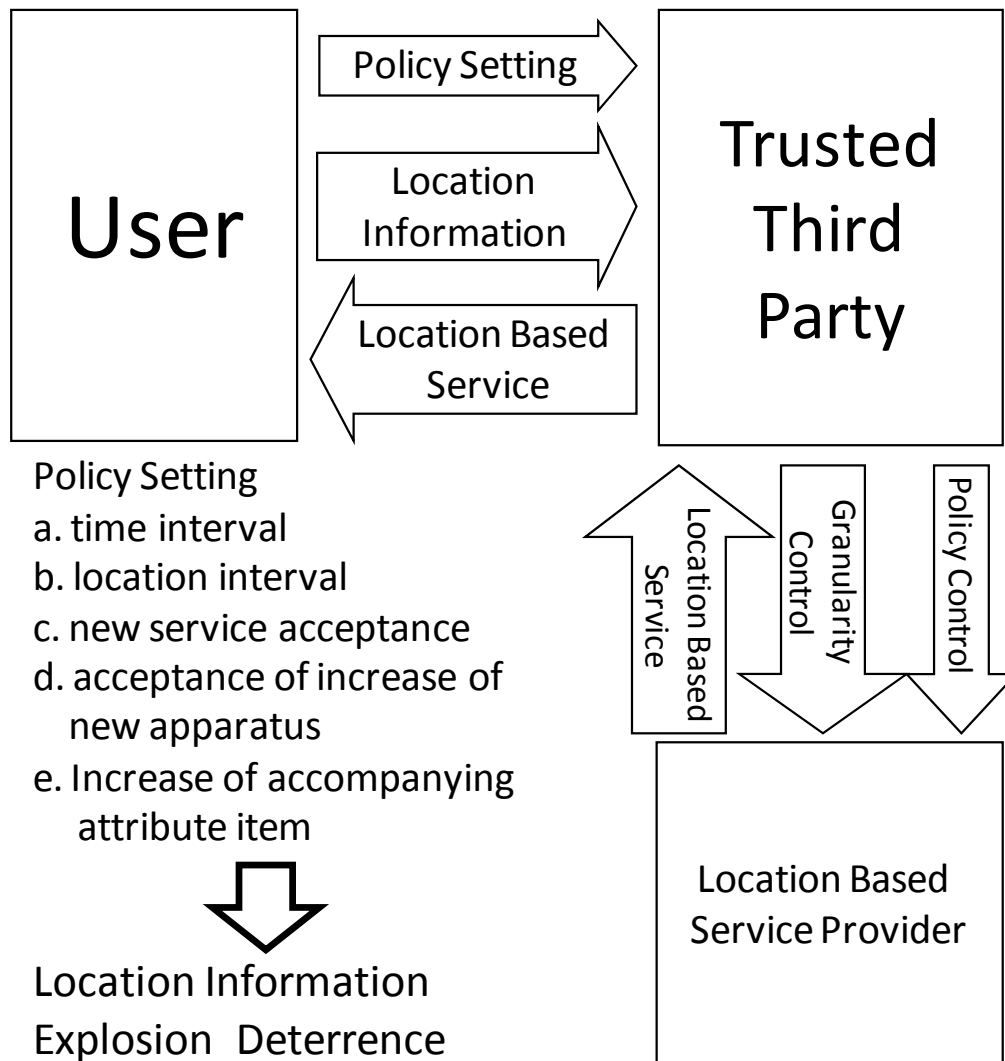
User

Policy Setting

Location Information

Location Based Service

Trusted Third Party

Policy Setting
a. time interval
b. location interval
c. new service acceptance
d. acceptance of increase of new apparatus
e. Increase of accompanying attribute item

Location Information Explosion Deterrence

Location Based Service

Granularity Control

Policy Control

Location Based Service Provider